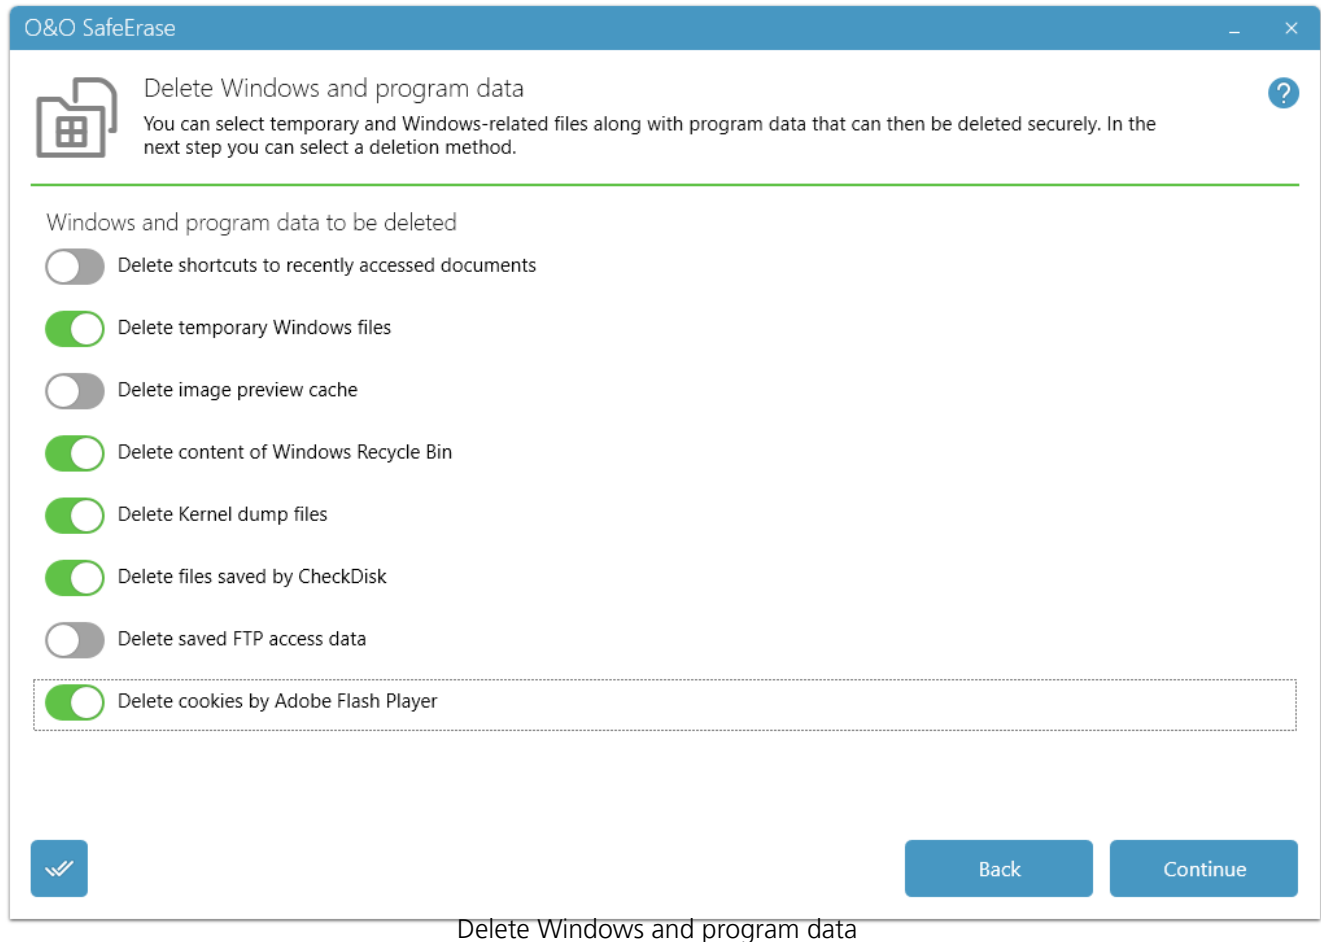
O&O SafeErase

Delete Windows and program data

You can select temporary and Windows-related files along with program data that can then be deleted securely. In the next step you can select a deletion method.

Windows and program data to be deleted

Delete shortcuts to recently accessed documents

Delete temporary Windows files

Delete image preview cache

Delete content of Windows Recycle Bin

Delete Kernel dump files

Delete files saved by CheckDisk

Delete saved FTP access data

Delete cookies by Adobe Flash Player

Back

Continue

Delete Windows and program data